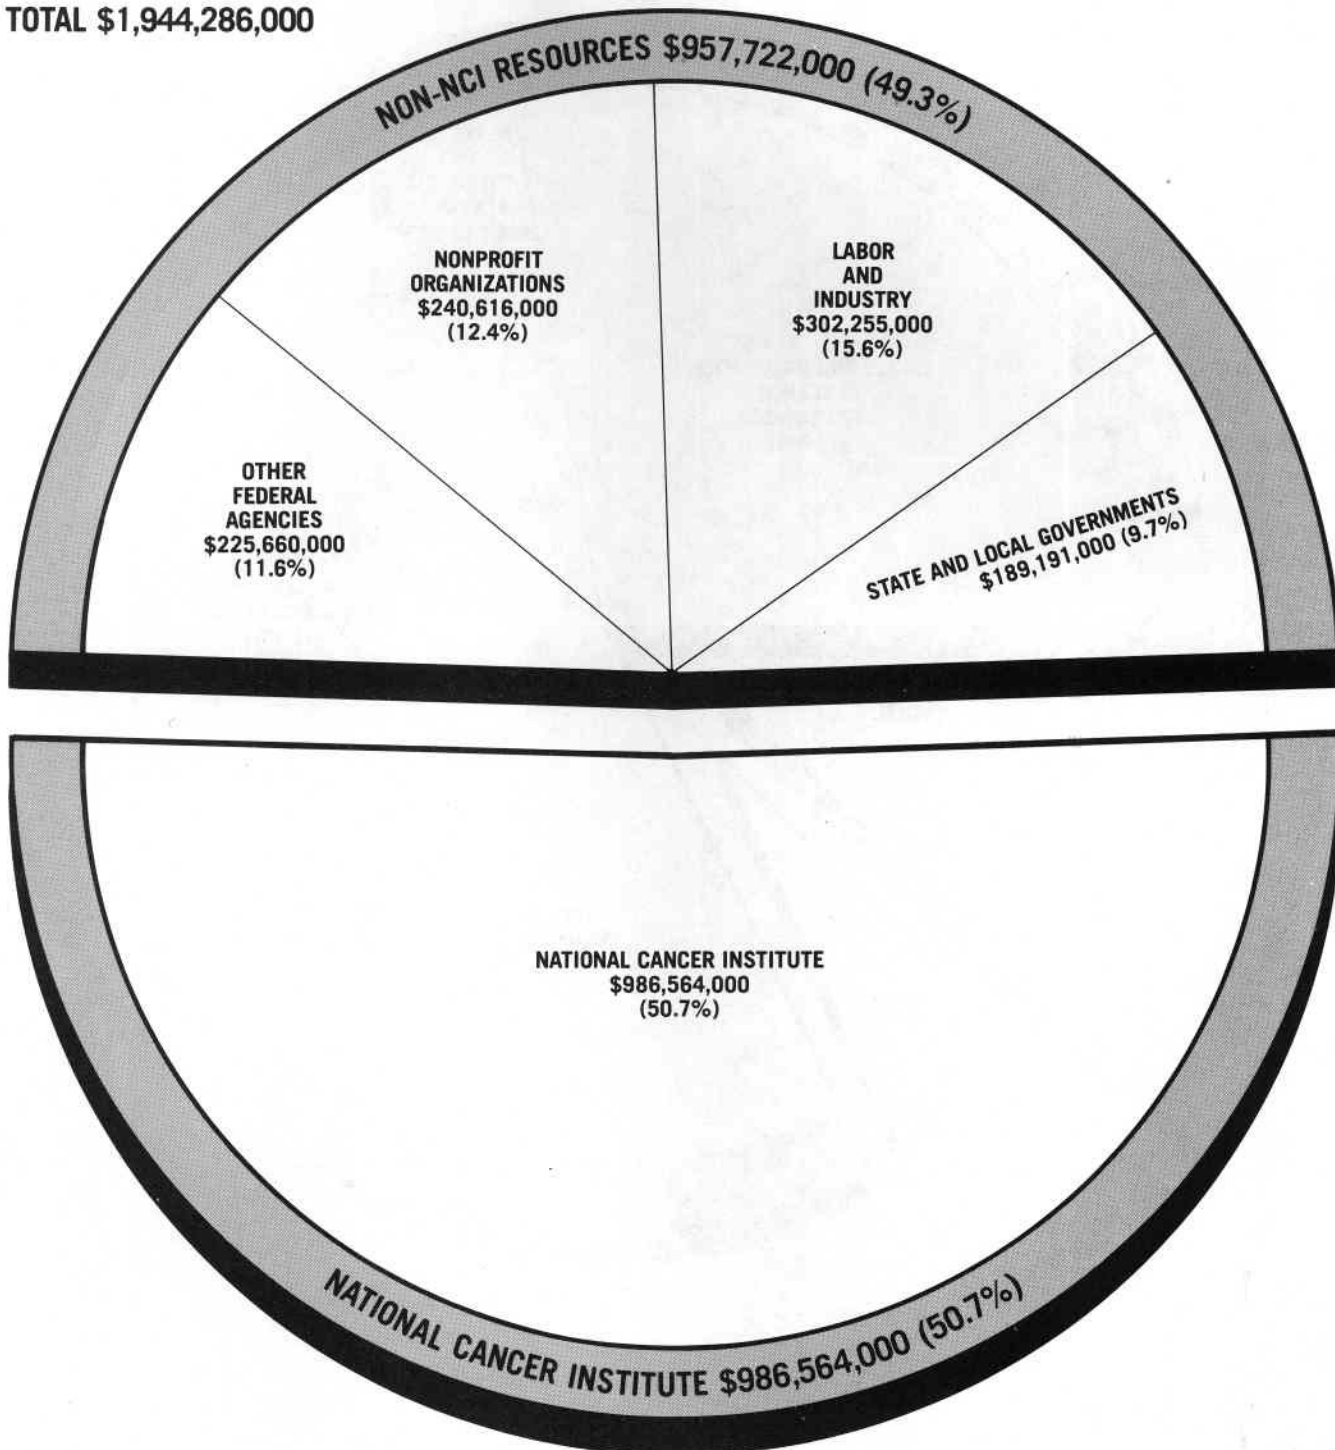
TOTAL $1,944,286,000

NON-NCI RESOURCES $957,722,000 (49.3%)

OTHER FEDERAL AGENCIES $225,660,000 (11.6%)

NONPROFIT ORGANIZATIONS $240,616,000 (12.4%)

LABOR AND INDUSTRY $302,255,000 (15.6%)

STATE AND LOCAL GOVERNMENTS $189,191,000 (9.7%)

NATIONAL CANCER INSTITUTE $986,564,000 (50.7%)

NATIONAL CANCER INSTITUTE $986,564,000 (50.7%)